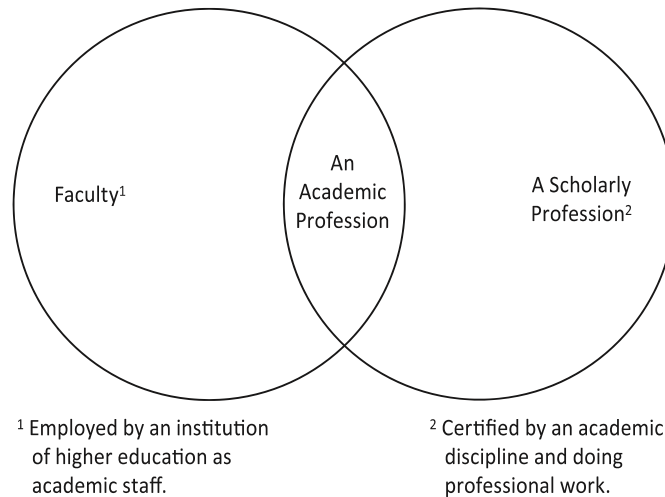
Faculty$^1$

An Academic Profession

A Scholarly Profession$^2$

$^1$ Employed by an institution of higher education as academic staff.

$^2$ Certified by an academic discipline and doing professional work.